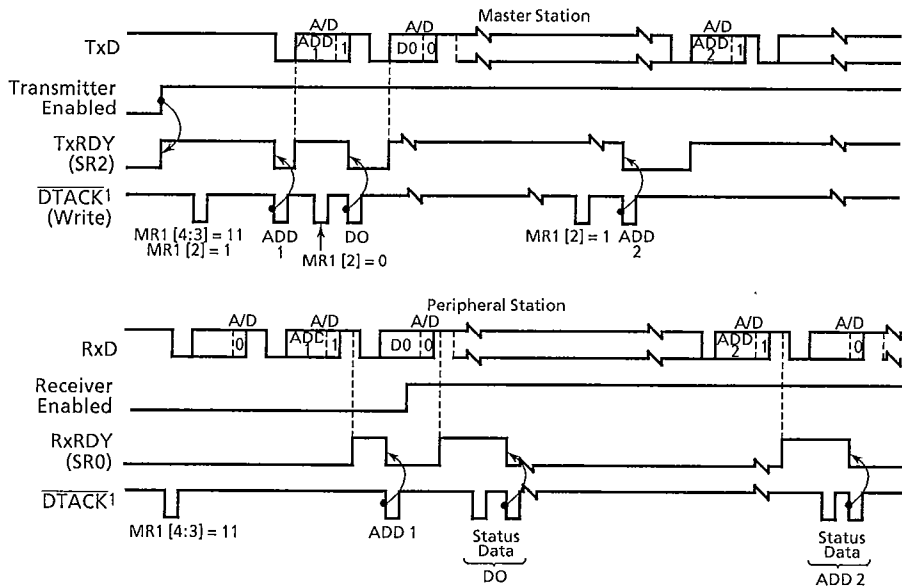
Master Station

TxD
A/D
ADD 1
1
A/D
D0
0
A/D
ADD 2
1

Transmitter Enabled

TxRDY (SR2)

$\overline{DTACK}^1$ (Write)

MR1 [4:3] = 11
MR1 [2] = 1
ADD 1
MR1 [2] = 0
DO
MR1 [2] = 1
ADD 2

Peripheral Station

RxD
A/D
0
A/D
ADD 1
1
A/D
D0
0
A/D
ADD 2
1
A/D
0

Receiver Enabled

RxRDY (SR0)

$\overline{DTACK}^1$

MR1 [4:3] = 11
ADD 1
Status Data
DO
Status Data
ADD 2